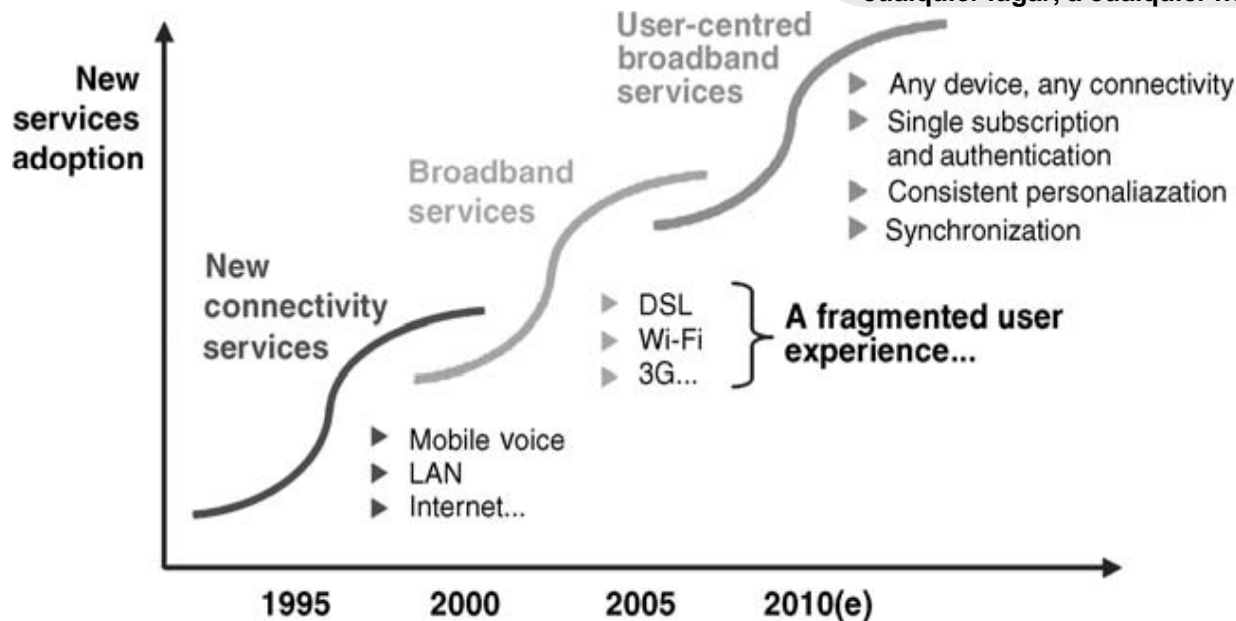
cualquier lugar, a cualquier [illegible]

New services adoption

User-centred broadband services

Any device, any connectivity
Single subscription and authentication
Consistent personaliazation
Synchronization

Broadband services

New connectivity services

DSL
Wi-Fi
3G...

A fragmented user experience...

Mobile voice
LAN
Internet...

1995 2000 2005 2010(e)